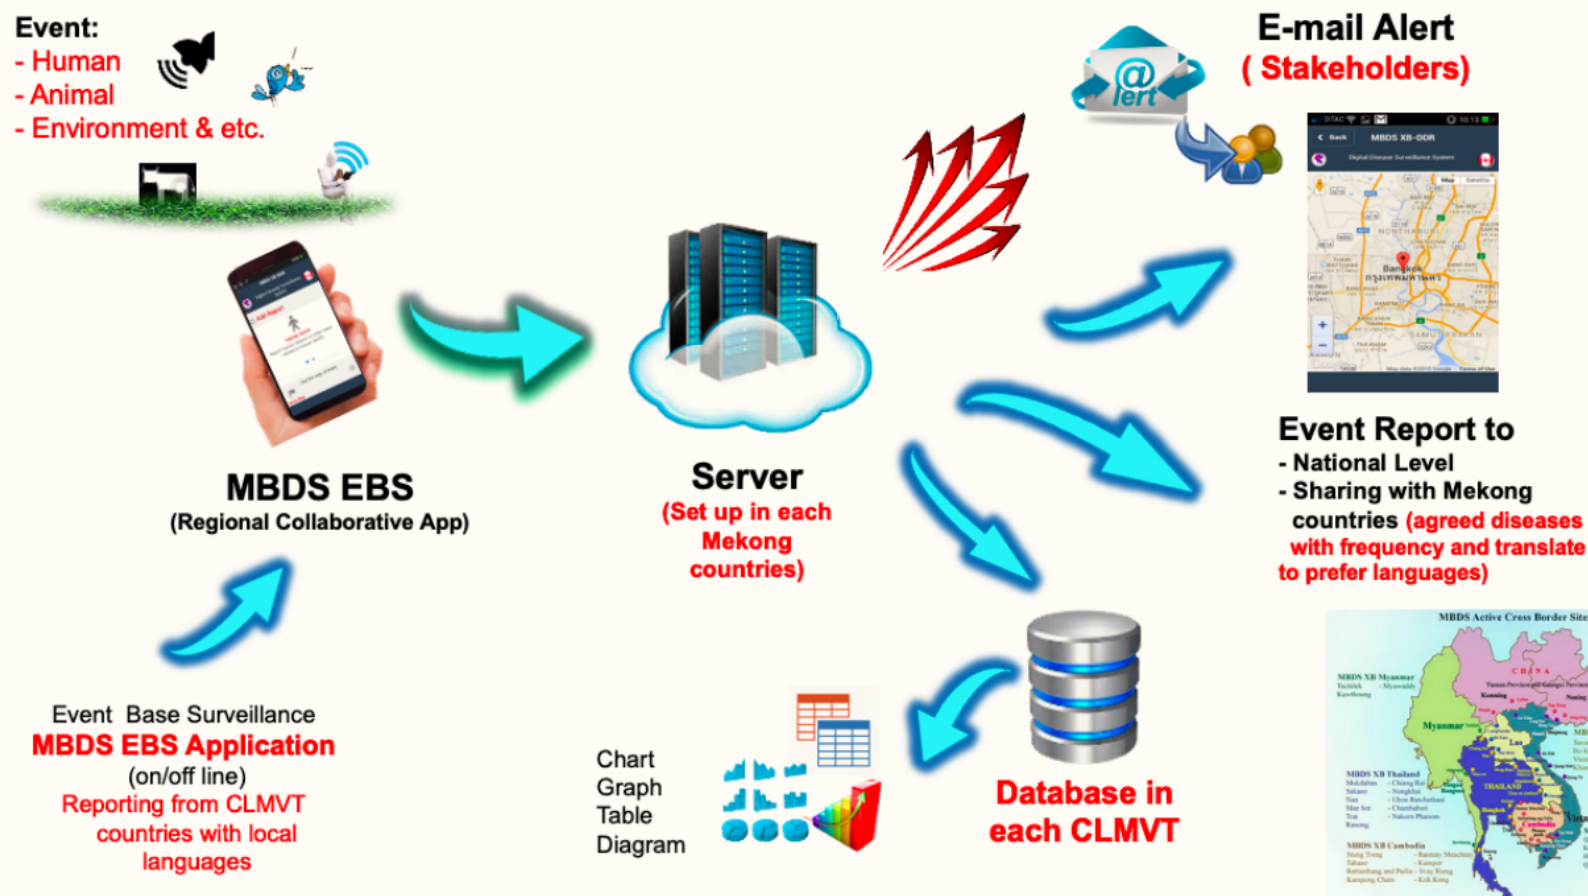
Event:
- Human
- Animal
- Environment & etc.

E-mail Alert
( Stakeholders)

@lert

MBDS XB-DDR

MBDS EBS
(Regional Collaborative App)

Server
(Set up in each Mekong countries)

Event Report to
- National Level
- Sharing with Mekong countries (agreed diseases with frequency and translate to prefer languages)

Event Base Surveillance
MBDS EBS Application
(on/off line)
Reporting from CLMVT countries with local languages

Chart
Graph
Table
Diagram

Database in each CLMVT

MBDS Active Cross Border Site

CHINA

Myanmar

THAILAND

MBDS XB Myanmar

MBDS XB Thailand

MBDS XB Cambodia